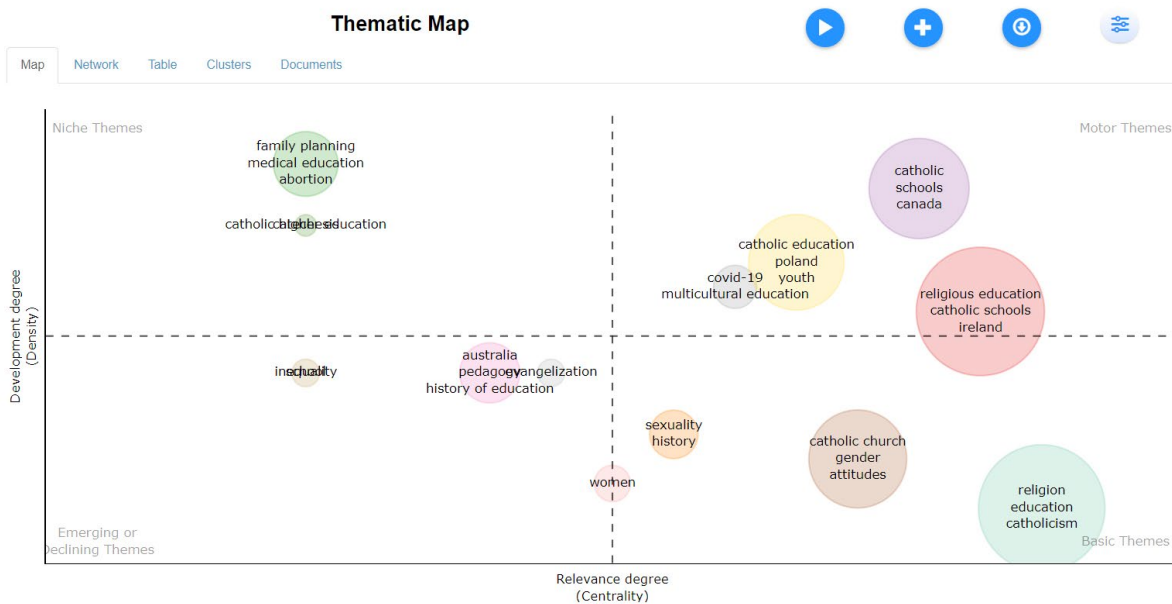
Thematic Map

Map Network Table Clusters Documents

Niche Themes

Motor Themes

family planning
medical education
abortion

catholic higher education

catholic schools
canada

catholic education
poland
youth

covid-19
multicultural education

religious education
catholic schools
ireland

Development degree
(Density)

inequality

australia
pedagogy
history of education

evangelization

sexuality
history

catholic church
gender
attitudes

women

religion
education
catholicism

Emerging or
Declining Themes

Basic Themes

Relevance degree
(Centrality)